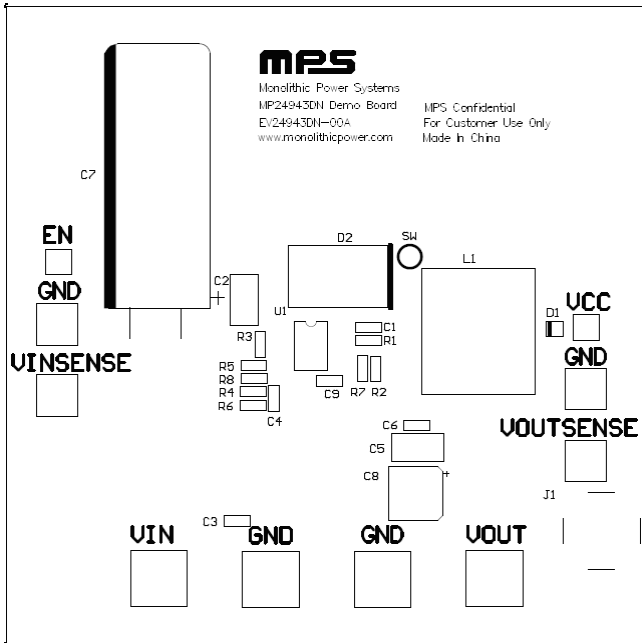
MPS

Monolithic Power Systems
MP24943DN Demo Board
EV24943DN-00A
www.monolithicpower.com

MPS Confidential
For Customer Use Only
Made In China

C7

EN

GND

VINSENSE

C2

+

D2

SW

L1

U1

R3

C1

R1

D1

VCC

GND

R5

R8

R4

R6

C9

R7

R2

C4

C6

C5

VOUTSENSE

C8

+

J1

C3

VIN

GND

GND

VOUT